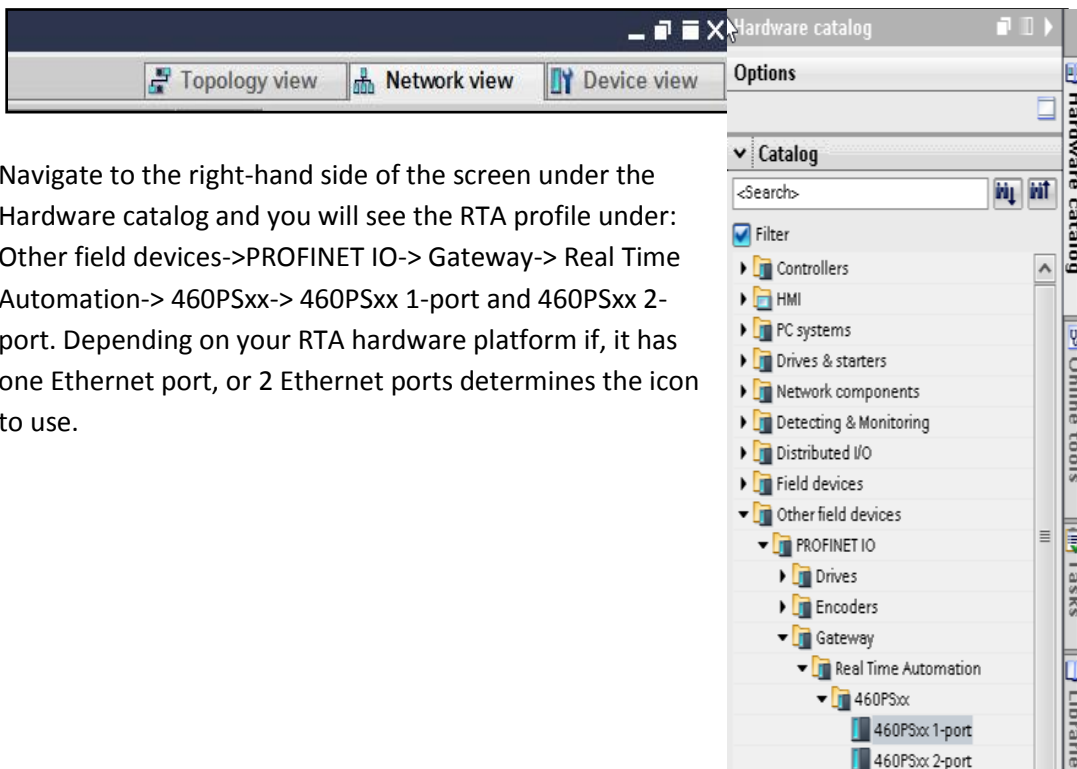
Topology view Network view Device view

Navigate to the right-hand side of the screen under the Hardware catalog and you will see the RTA profile under: Other field devices->PROFINET IO-> Gateway-> Real Time Automation-> 460PSxx-> 460PSxx 1-port and 460PSxx 2-port. Depending on your RTA hardware platform if, it has one Ethernet port, or 2 Ethernet ports determines the icon to use.

Hardware catalog

Options

Catalog

<Search>

Filter

Controllers
HMI
PC systems
Drives & starters
Network components
Detecting & Monitoring
Distributed I/O
Field devices
Other field devices
PROFINET IO
Drives
Encoders
Gateway
Real Time Automation
460PSxx
460PSxx 1-port
460PSxx 2-port

Hardware catalog
Online tools
Tasks
Libraries